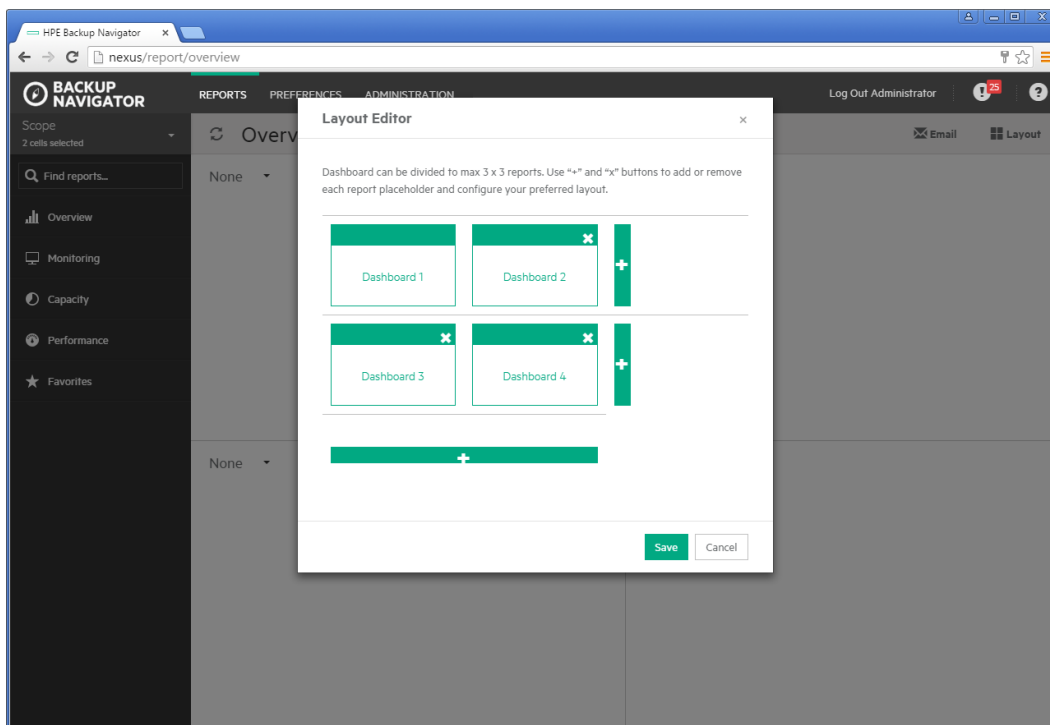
HPE Backup Navigator ×

nexus/report/overview

BACKUP NAVIGATOR

REPORTS PREFERENCES ADMINISTRATION

Log Out Administrator 25 ?

Scope
2 cells selected

Find reports...

Overview

Monitoring

Capacity

Performance

Favorites

Overv

Email Layout

None

None

Layout Editor ×

Dashboard can be divided to max 3 x 3 reports. Use "+" and "x" buttons to add or remove each report placeholder and configure your preferred layout.

Dashboard 1

Dashboard 2

Dashboard 3

Dashboard 4

Save Cancel